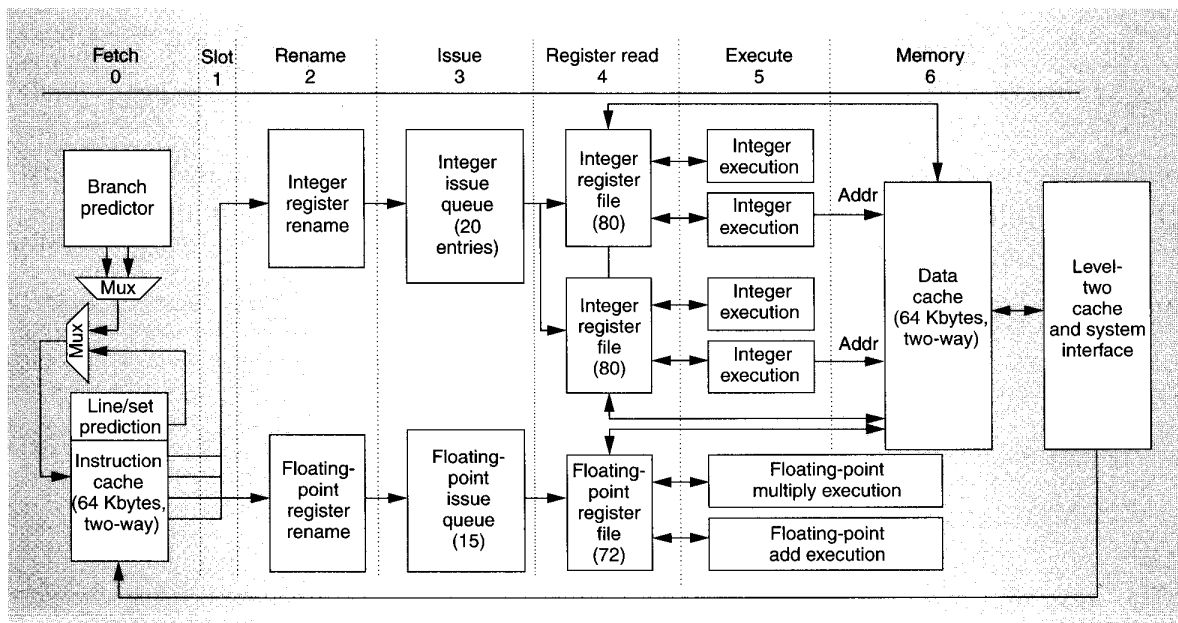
Fetch 0

Slot 1

Rename 2

Issue 3

Register read 4

Execute 5

Memory 6

Branch predictor

Mux

Mux

Line/set prediction

Instruction cache (64 Kbytes, two-way)

Integer register rename

Integer issue queue (20 entries)

Integer register file (80)

Integer execution

Integer execution

Addr

Integer register file (80)

Integer execution

Integer execution

Addr

Data cache (64 Kbytes, two-way)

Level-two cache and system interface

Floating-point register rename

Floating-point issue queue (15)

Floating-point register file (72)

Floating-point multiply execution

Floating-point add execution